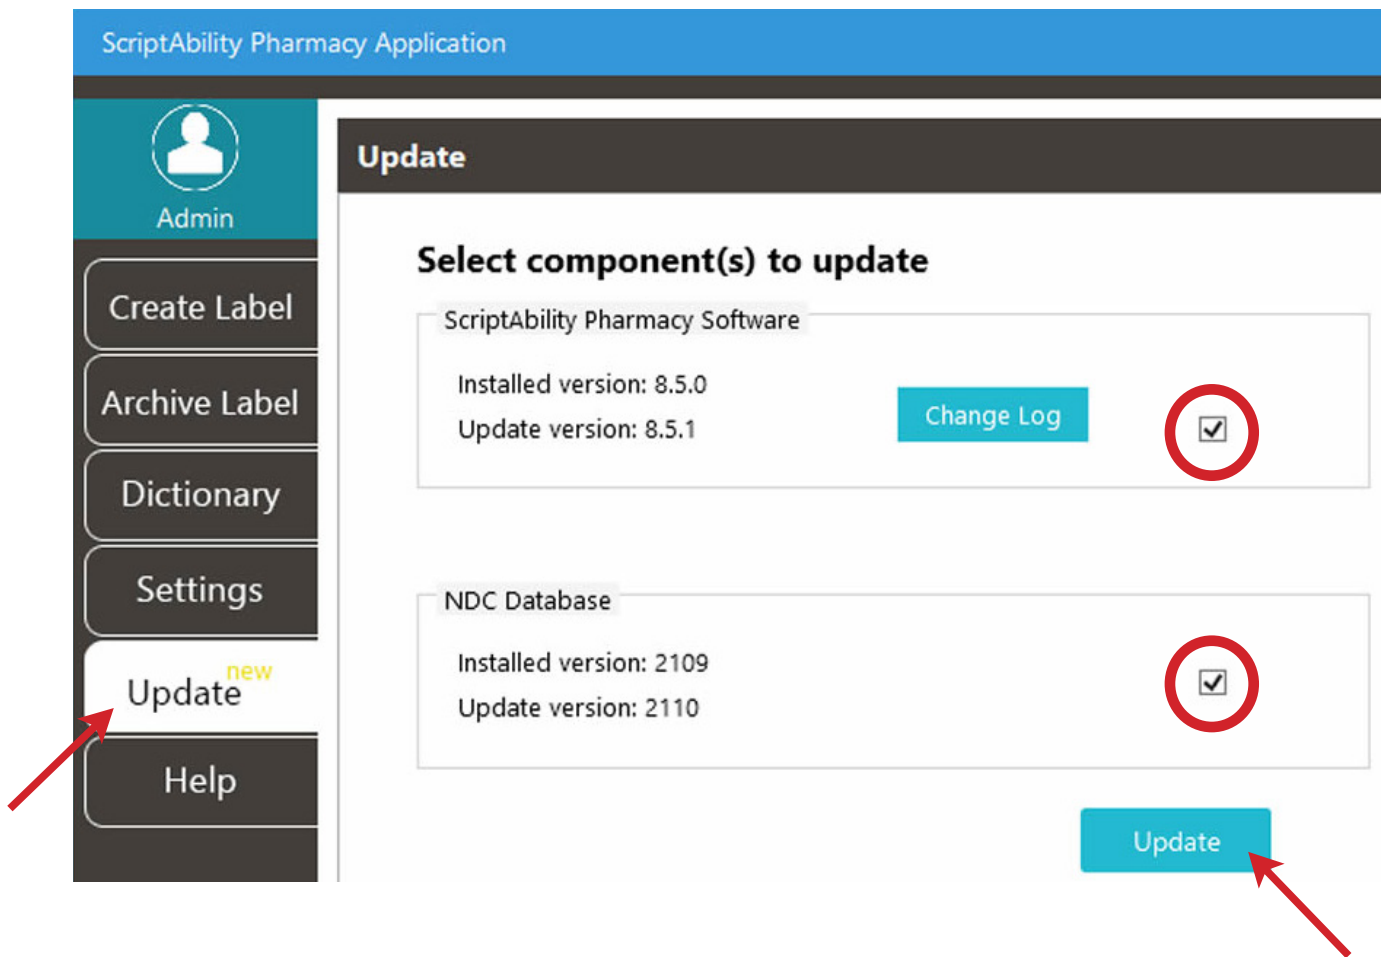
ScriptAbility Pharmacy Application

Admin

Create Label

Archive Label

Dictionary

Settings

Update new

Help

Update

Select component(s) to update

ScriptAbility Pharmacy Software

Installed version: 8.5.0

Update version: 8.5.1

Change Log

NDC Database

Installed version: 2109

Update version: 2110

Update